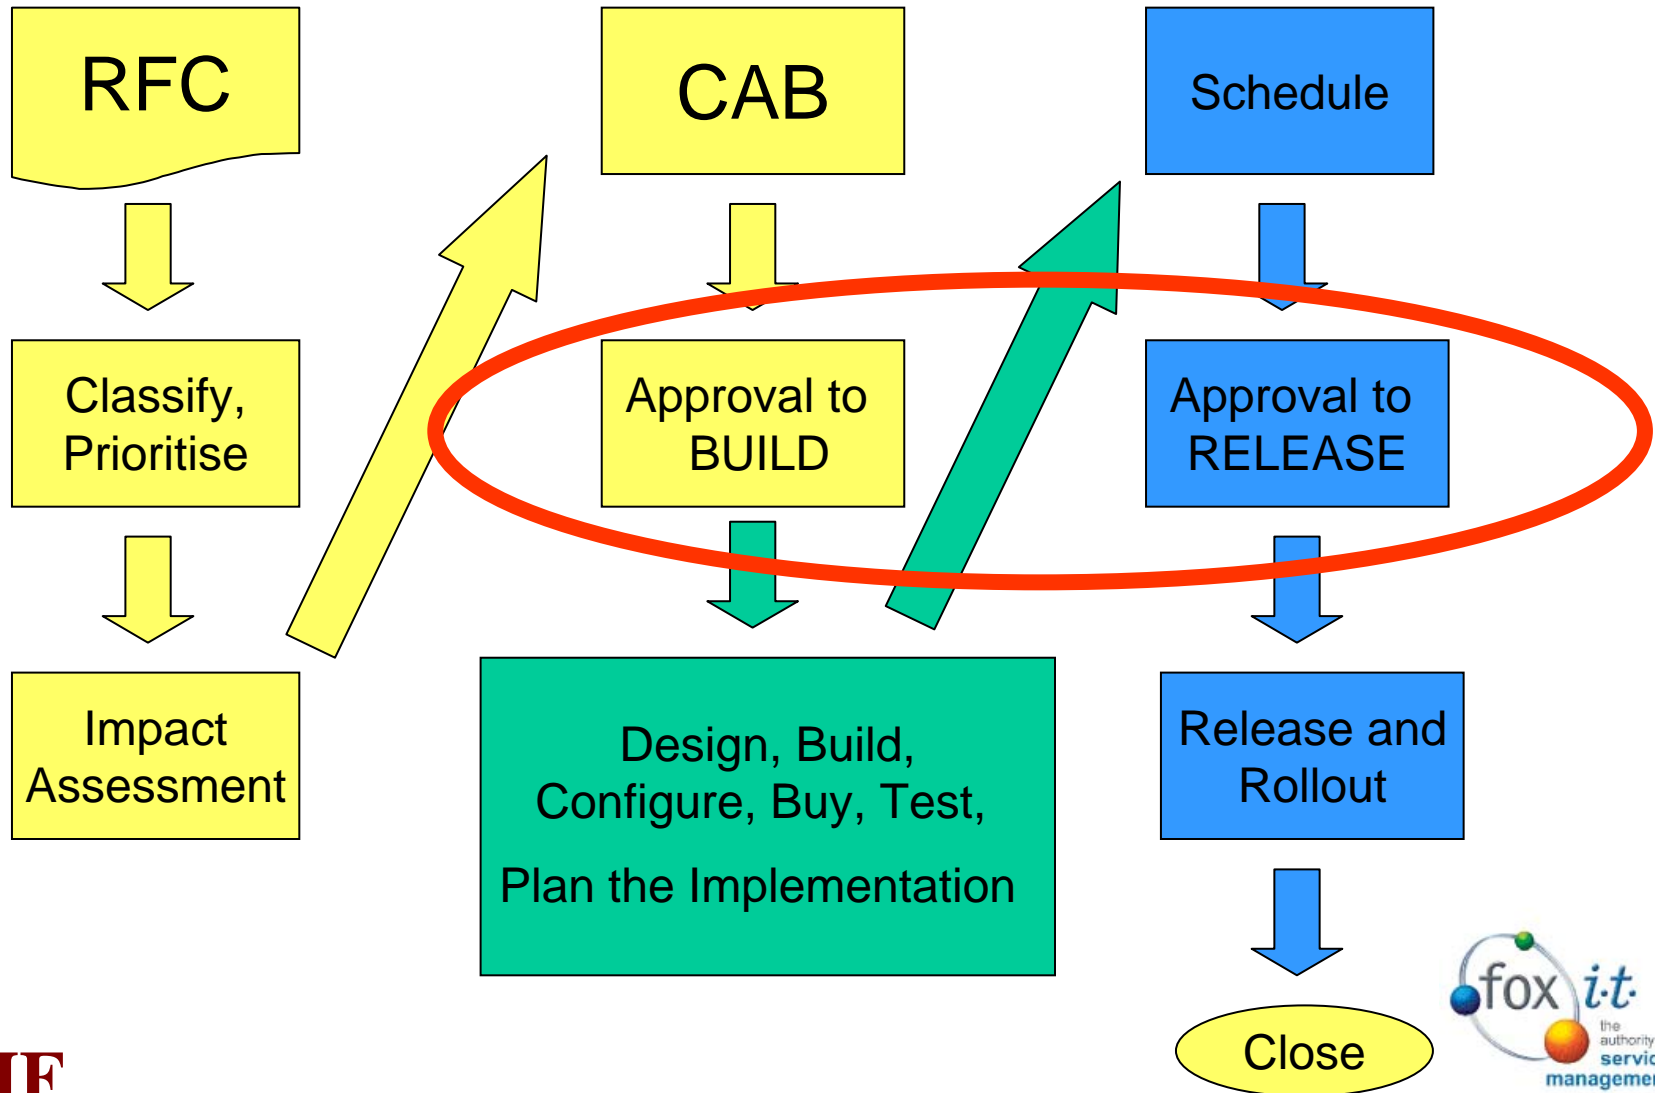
RFC

CAB

Schedule

Classify, Prioritise

Approval to BUILD

Approval to RELEASE

Impact Assessment

Design, Build, Configure, Buy, Test,

Plan the Implementation

Release and Rollout

Close

fox i·t·
the authority servic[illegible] managemen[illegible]

IF